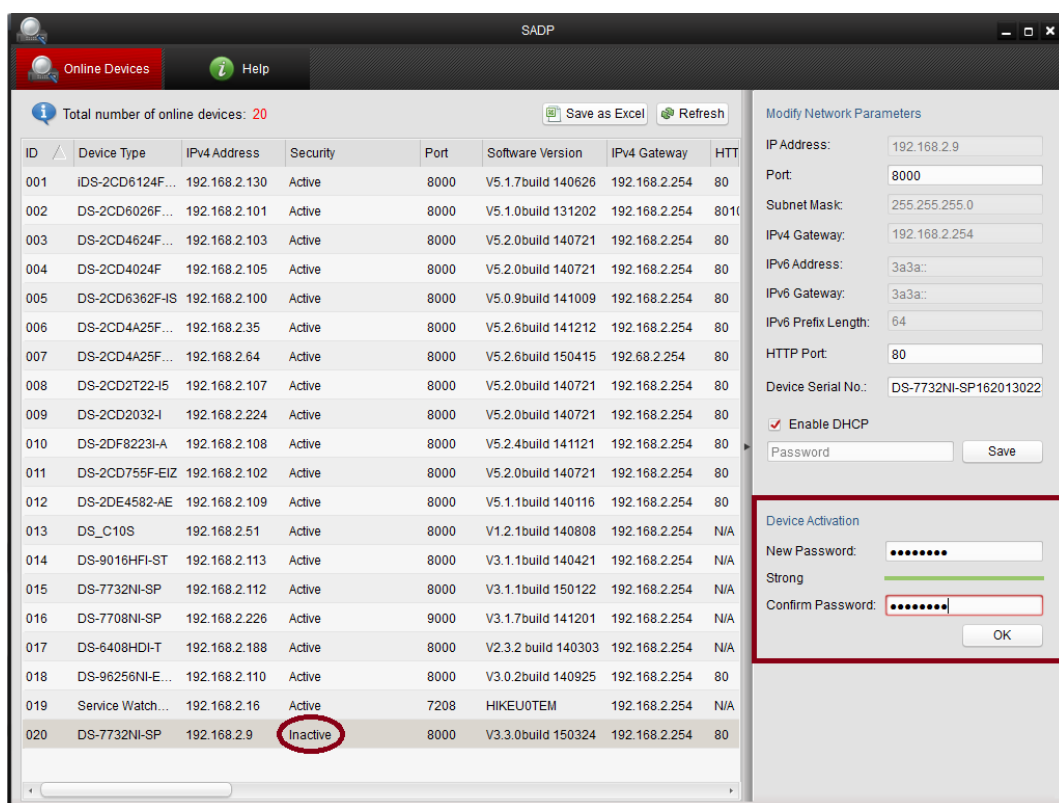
SADP

Online Devices Help

Total number of online devices: 20

Save as Excel Refresh

| ID | Device Type | IPv4 Address | Security | Port | Software Version | IPv4 Gateway | HTT |
|---|---|---|---|---|---|---|---|
| 001 | iDS-2CD6124F... | 192.168.2.130 | Active | 8000 | V5.1.7build 140626 | 192.168.2.254 | 80 |
| 002 | DS-2CD6026F... | 192.168.2.101 | Active | 8000 | V5.1.0build 131202 | 192.168.2.254 | 801( |
| 003 | DS-2CD4624F... | 192.168.2.103 | Active | 8000 | V5.2.0build 140721 | 192.168.2.254 | 80 |
| 004 | DS-2CD4024F | 192.168.2.105 | Active | 8000 | V5.2.0build 140721 | 192.168.2.254 | 80 |
| 005 | DS-2CD6362F-IS | 192.168.2.100 | Active | 8000 | V5.0.9build 141009 | 192.168.2.254 | 80 |
| 006 | DS-2CD4A25F... | 192.168.2.35 | Active | 8000 | V5.2.6build 141212 | 192.168.2.254 | 80 |
| 007 | DS-2CD4A25F... | 192.168.2.64 | Active | 8000 | V5.2.6build 150415 | 192.68.2.254 | 80 |
| 008 | DS-2CD2T22-I5 | 192.168.2.107 | Active | 8000 | V5.2.0build 140721 | 192.168.2.254 | 80 |
| 009 | DS-2CD2032-I | 192.168.2.224 | Active | 8000 | V5.2.0build 140721 | 192.168.2.254 | 80 |
| 010 | DS-2DF8223I-A | 192.168.2.108 | Active | 8000 | V5.2.4build 141121 | 192.168.2.254 | 80 |
| 011 | DS-2CD755F-EIZ | 192.168.2.102 | Active | 8000 | V5.2.0build 140721 | 192.168.2.254 | 80 |
| 012 | DS-2DE4582-AE | 192.168.2.109 | Active | 8000 | V5.1.1build 140116 | 192.168.2.254 | 80 |
| 013 | DS_C10S | 192.168.2.51 | Active | 8000 | V1.2.1build 140808 | 192.168.2.254 | N/A |
| 014 | DS-9016HFI-ST | 192.168.2.113 | Active | 8000 | V3.1.1build 140421 | 192.168.2.254 | N/A |
| 015 | DS-7732NI-SP | 192.168.2.112 | Active | 8000 | V3.1.1build 150122 | 192.168.2.254 | N/A |
| 016 | DS-7708NI-SP | 192.168.2.226 | Active | 9000 | V3.1.7build 141201 | 192.168.2.254 | N/A |
| 017 | DS-6408HDI-T | 192.168.2.188 | Active | 8000 | V2.3.2 build 140303 | 192.168.2.254 | N/A |
| 018 | DS-96256NI-E... | 192.168.2.110 | Active | 8000 | V3.0.2build 140925 | 192.168.2.254 | 80 |
| 019 | Service Watch... | 192.168.2.16 | Active | 7208 | HIKEU0TEM | 192.168.2.254 | N/A |
| 020 | DS-7732NI-SP | 192.168.2.9 | Inactive | 8000 | V3.3.0build 150324 | 192.168.2.254 | 80 |

Modify Network Parameters
IP Address: 192.168.2.9
Port: 8000
Subnet Mask: 255.255.255.0
IPv4 Gateway: 192.168.2.254
IPv6 Address: 3a3a::
IPv6 Gateway: 3a3a::
IPv6 Prefix Length: 64
HTTP Port: 80
Device Serial No.: DS-7732NI-SP162013022
Enable DHCP
Password
Save

Device Activation
New Password: ••••••••
Strong
Confirm Password: ••••••••
OK